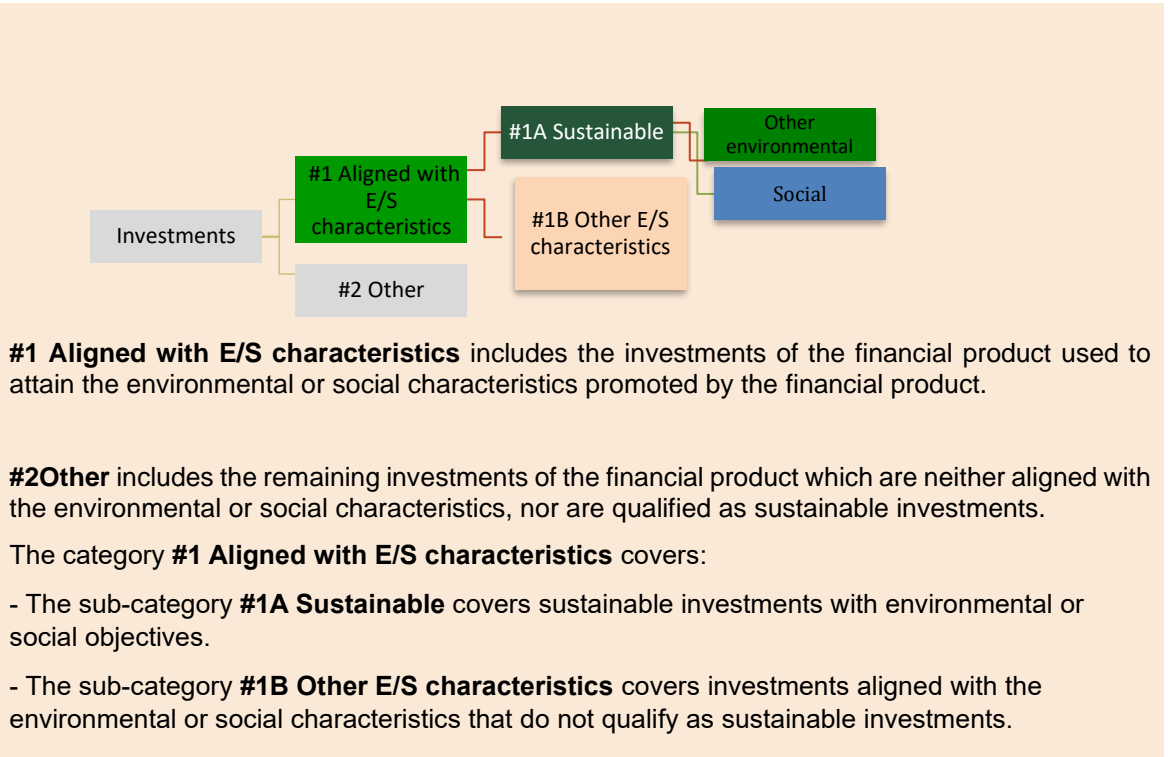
Investments

#1 Aligned with E/S characteristics

#2 Other

#1A Sustainable

#1B Other E/S characteristics

Other environmental

Social

**#1 Aligned with E/S characteristics** includes the investments of the financial product used to attain the environmental or social characteristics promoted by the financial product.

**#2Other** includes the remaining investments of the financial product which are neither aligned with the environmental or social characteristics, nor are qualified as sustainable investments.

The category **#1 Aligned with E/S characteristics** covers:

- The sub-category **#1A Sustainable** covers sustainable investments with environmental or social objectives.

- The sub-category **#1B Other E/S characteristics** covers investments aligned with the environmental or social characteristics that do not qualify as sustainable investments.